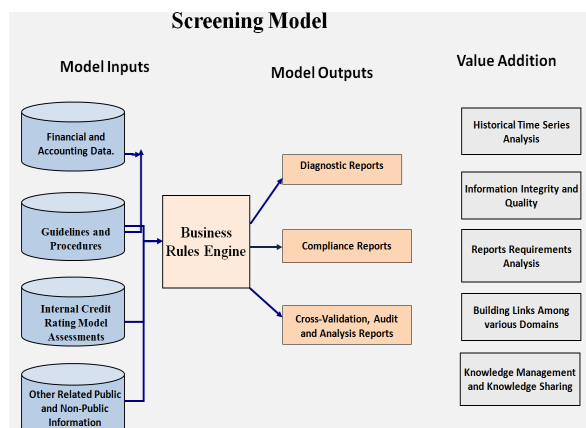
Screening Model

Model Inputs

Model Outputs

Value Addition

Financial and Accounting Data.

Guidelines and Procedures

Internal Credit Rating Model Assessments

Other Related Public and Non-Public Information

Business Rules Engine

Diagnostic Reports

Compliance Reports

Cross-Validation, Audit and Analysis Reports

Historical Time Series Analysis

Information Integrity and Quality

Reports Requirements Analysis

Building Links Among various Domains

Knowledge Management and Knowledge Sharing